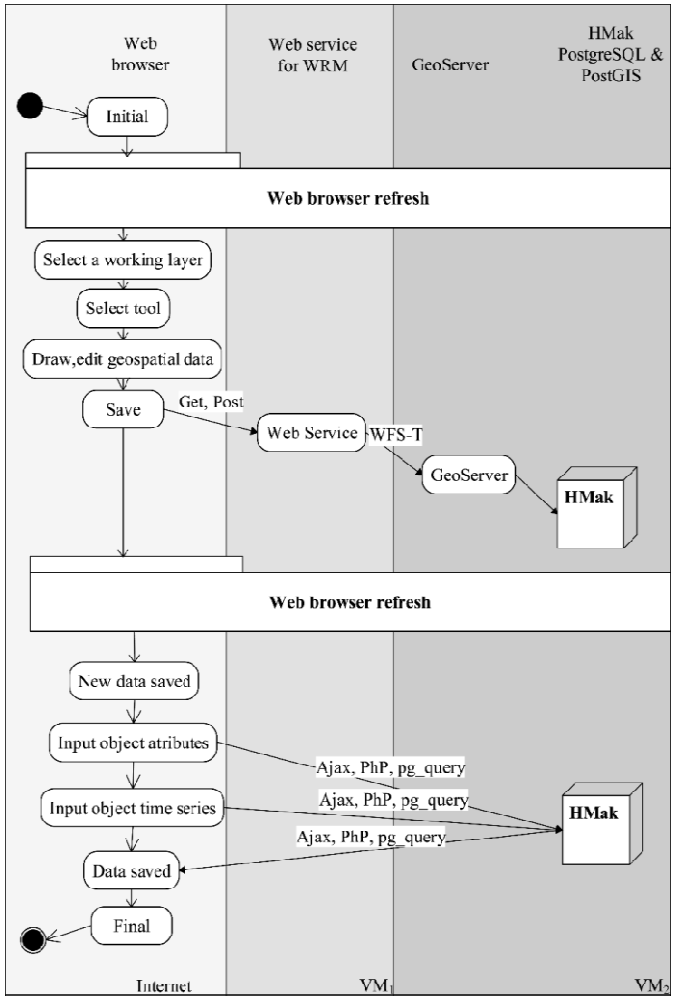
Web browser

Web service for WRM

GeoServer

HMak PostgreSQL & PostGIS

Initial

Web browser refresh

Select a working layer

Select tool

Draw,edit geospatial data

Save

Get, Post

Web Service

WFS-T

GeoServer

HMak

Web browser refresh

New data saved

Input object atributes

Ajax, PhP, pg_query

Input object time series

Ajax, PhP, pg_query

Ajax, PhP, pg_query

HMak

Data saved

Final

Internet

$VM_1$

$VM_2$